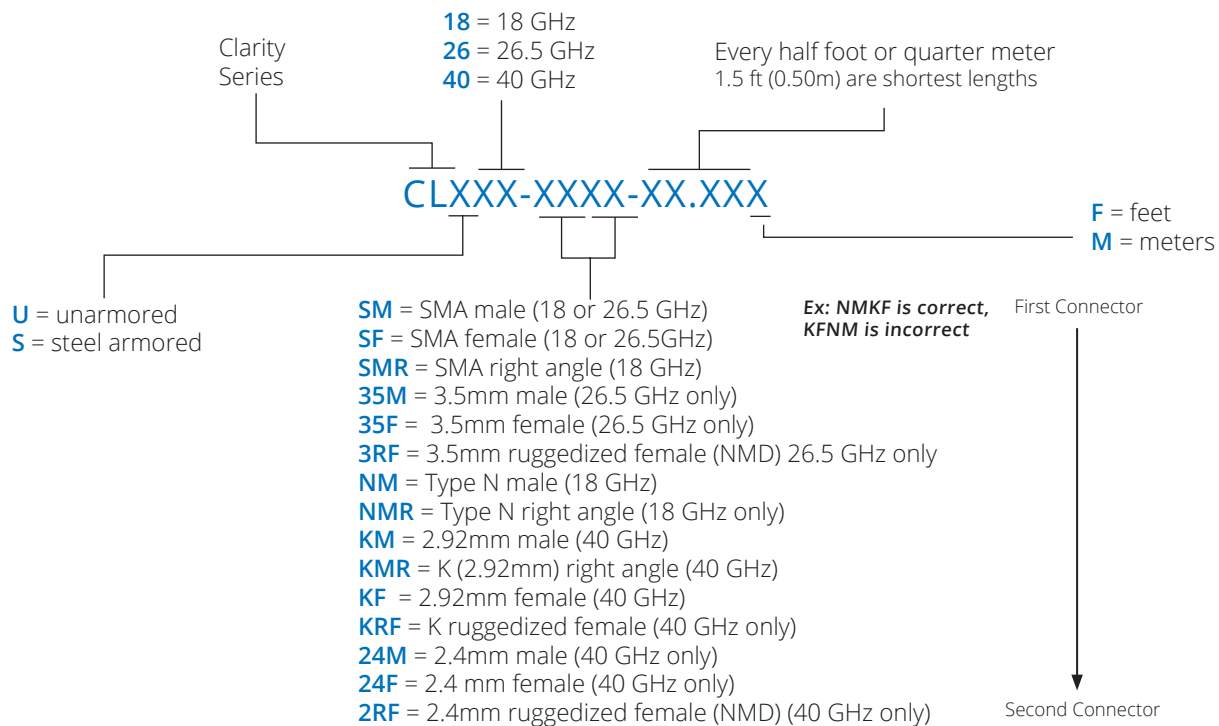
Clarity Series

**18** = 18 GHz
**26** = 26.5 GHz
**40** = 40 GHz

Every half foot or quarter meter
1.5 ft (0.50m) are shortest lengths

CLXXX-XXXX-XX.XXX

**F** = feet
**M** = meters

**U** = unarmored
**S** = steel armored

**SM** = SMA male (18 or 26.5 GHz)
**SF** = SMA female (18 or 26.5GHz)
**SMR** = SMA right angle (18 GHz)
**35M** = 3.5mm male (26.5 GHz only)
**35F** = 3.5mm female (26.5 GHz only)
**3RF** = 3.5mm ruggedized female (NMD) 26.5 GHz only
**NM** = Type N male (18 GHz)
**NMR** = Type N right angle (18 GHz only)
**KM** = 2.92mm male (40 GHz)
**KMR** = K (2.92mm) right angle (40 GHz)
**KF** = 2.92mm female (40 GHz)
**KRF** = K ruggedized female (40 GHz only)
**24M** = 2.4mm male (40 GHz only)
**24F** = 2.4 mm female (40 GHz only)
**2RF** = 2.4mm ruggedized female (NMD) (40 GHz only)

*Ex: NMKF is correct, KFNM is incorrect*

First Connector

Second Connector